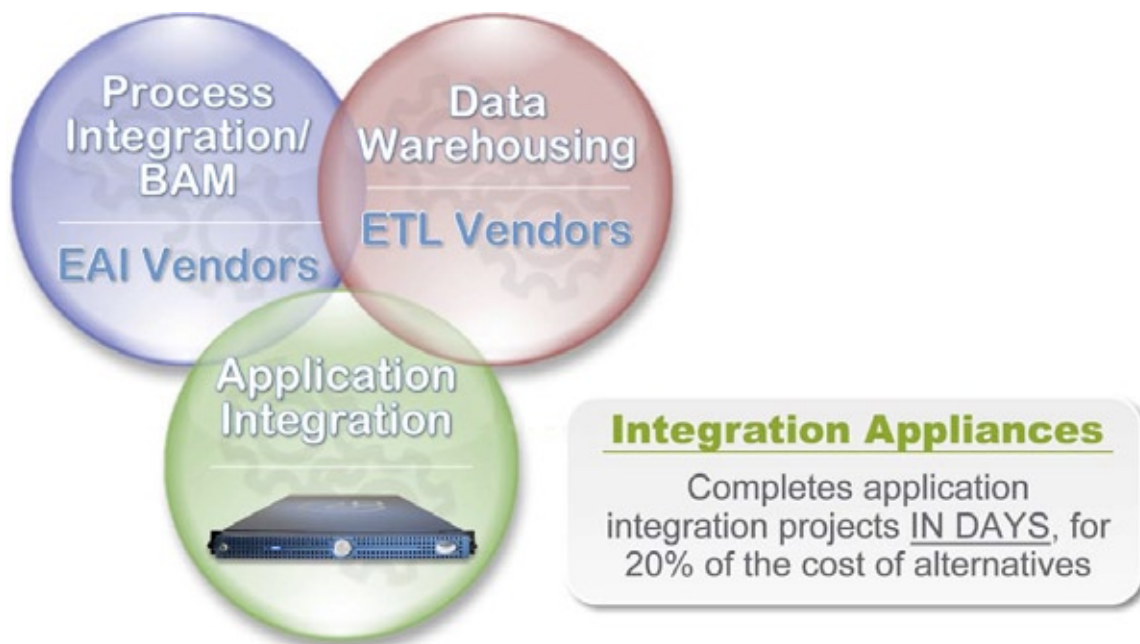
Process Integration/ BAM

EAI Vendors

Data Warehousing

ETL Vendors

Application Integration

Integration Appliances

Completes application integration projects IN DAYS, for 20% of the cost of alternatives